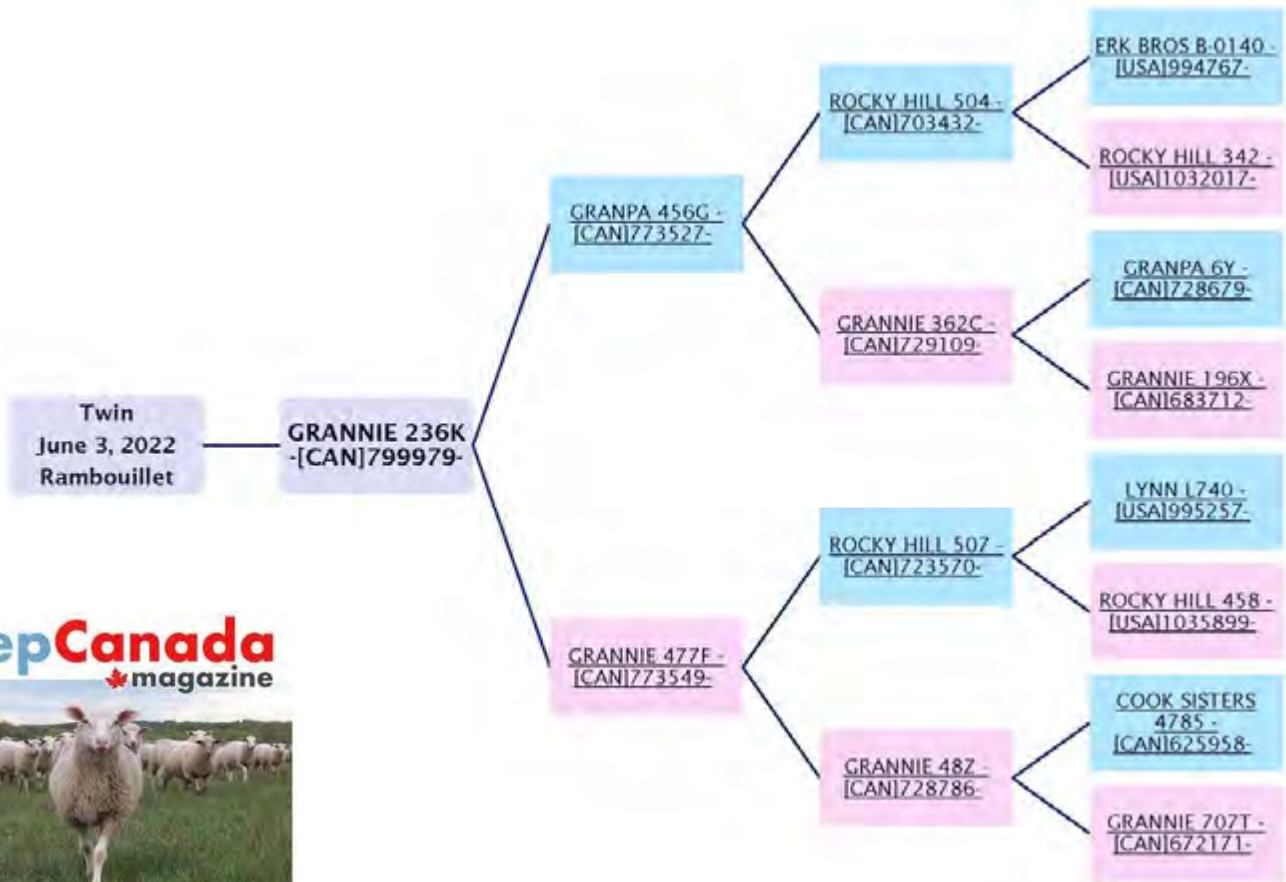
Twin
June 3, 2022
Rambouillet

GRANNIE 236K -[CAN]799979-

GRANPA 456G - [CAN]773527-

GRANNIE 477F - [CAN]773549-

ROCKY HILL 504 - [CAN]703432-

GRANNIE 362C - [CAN]729109-

ROCKY HILL 507 - [CAN]723570-

GRANNIE 48Z - [CAN]728786-

ERK BROS B-0140 - [USA]994767-

ROCKY HILL 342 - [USA]1032017-

GRANPA 6Y - [CAN]728679-

GRANNIE 196X - [CAN]683712-

LYNN L740 - [USA]995257-

ROCKY HILL 458 - [USA]1035899-

COOK SISTERS 4785 - [CAN]625958-

GRANNIE 707T - [CAN]672171-

epCanada
magazine